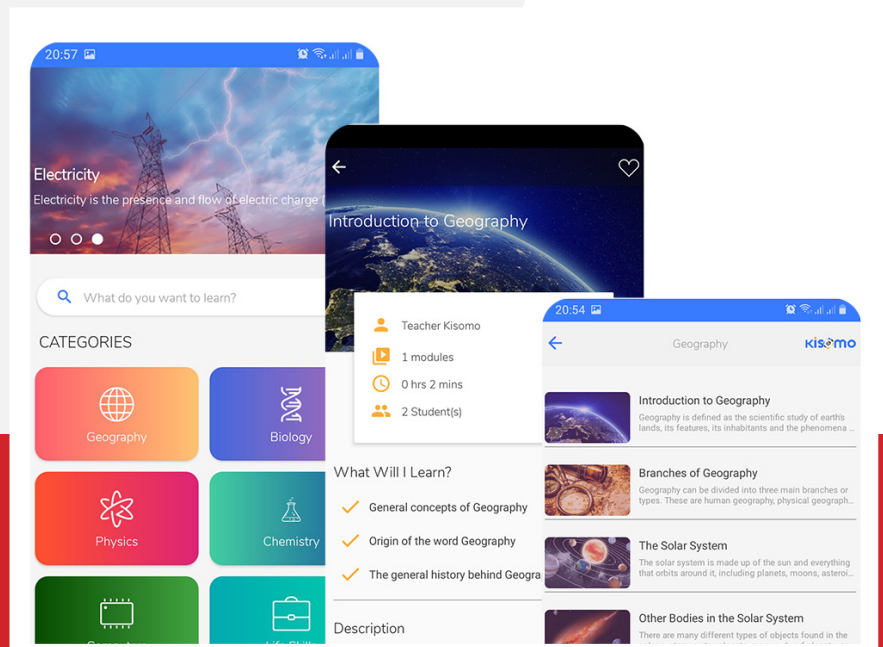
20:57

Electricity

Electricity is the presence and flow of electric charge

What do you want to learn?

CATEGORIES

Geography

Biology

Physics

Chemistry

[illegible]

Life Skill

Introduction to Geography

Teacher Kisomo

1 modules

0 hrs 2 mins

2 Student(s)

What Will I Learn?

General concepts of Geography

Origin of the word Geography

The general history behind Geogra

Description

20:54

Geography

Kisomo

Introduction to Geography

Geography is defined as the scientific study of earth's lands, its features, its inhabitants and the phenomena ...

Branches of Geography

Geography can be divided into three main branches or types. These are human geography, physical geograph...

The Solar System

The solar system is made up of the sun and everything that orbits around it, including planets, moons, asteroi...

Other Bodies in the Solar System

There are many different types of objects found in the